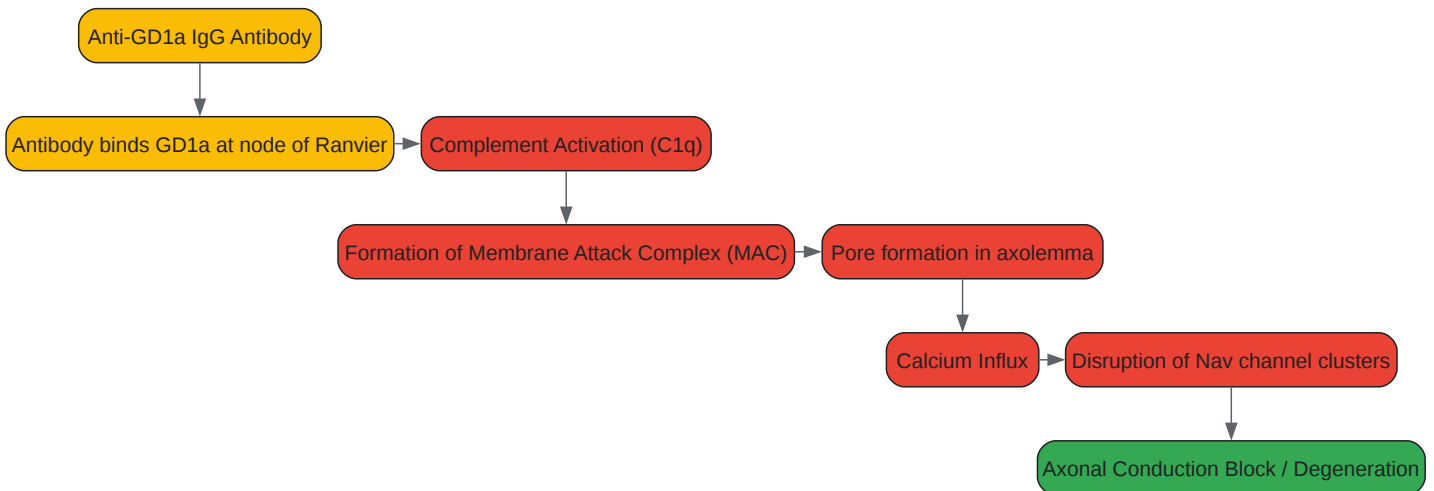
Anti-GD1a IgG Antibody

Antibody binds GD1a at node of Ranvier

Complement Activation (C1q)

Formation of Membrane Attack Complex (MAC)

Pore formation in axolemma

Calcium Influx

Disruption of Nav channel clusters

Axonal Conduction Block / Degeneration